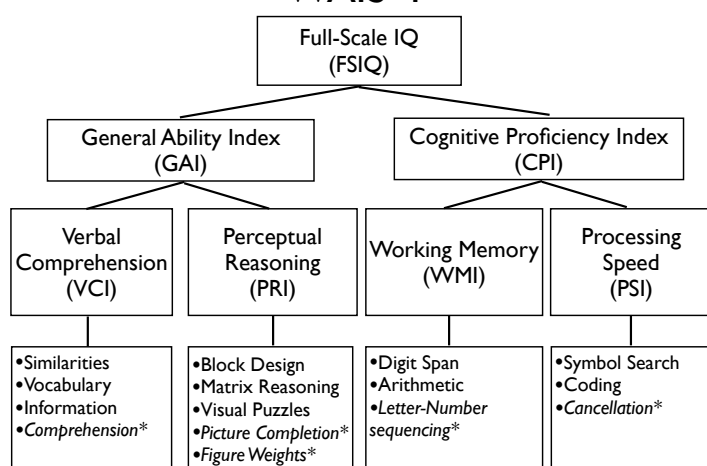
WAIS-IV

Full-Scale IQ
(FSIQ)

General Ability Index
(GAI)

Cognitive Proficiency Index
(CPI)

Verbal Comprehension
(VCI)

Perceptual Reasoning
(PRI)

Working Memory
(WMI)

Processing Speed
(PSI)

•Similarities
•Vocabulary
•Information
•Comprehension*

•Block Design
•Matrix Reasoning
•Visual Puzzles
•Picture Completion*
•Figure Weights*

•Digit Span
•Arithmetic
•Letter-Number sequencing*

•Symbol Search
•Coding
•Cancellation*